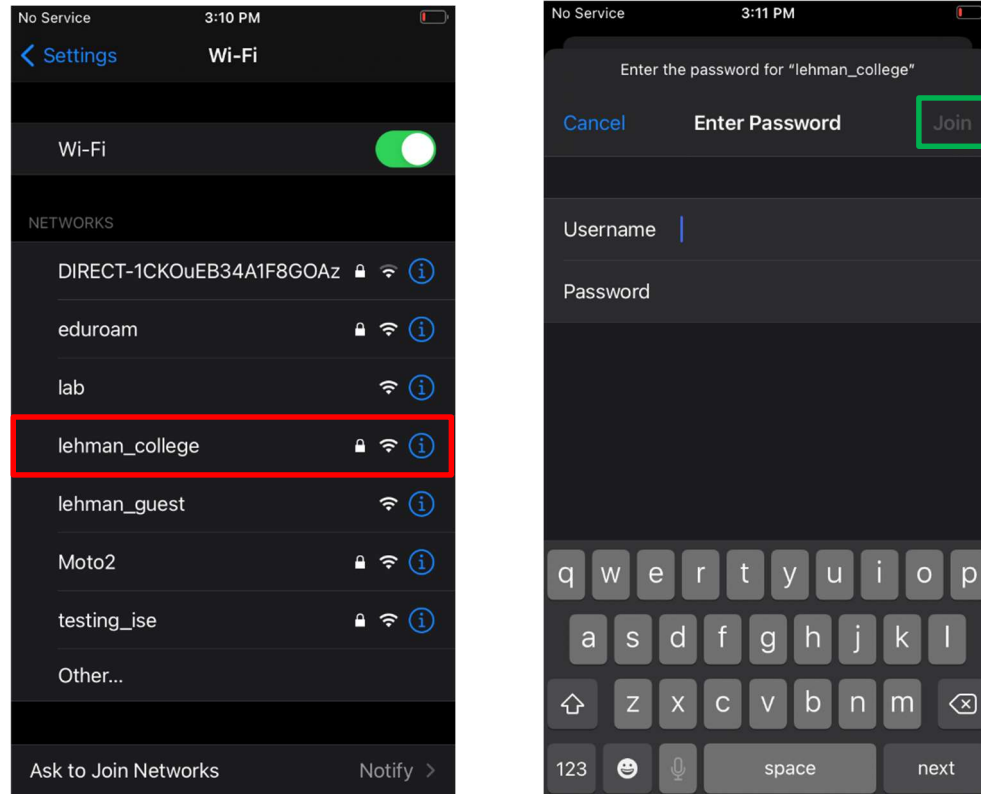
No Service 3:10 PM

Settings Wi-Fi

Wi-Fi

NETWORKS

DIRECT-1CKOuEB34A1F8GOAz

eduroam

lab

lehman_college

lehman_guest

Moto2

testing_ise

Other...

Ask to Join Networks Notify

No Service 3:11 PM

Enter the password for "lehman_college"

Cancel Enter Password Join

Username

Password

q w e r t y u i o p

a s d f g h j k l

z x c v b n m

123 space next